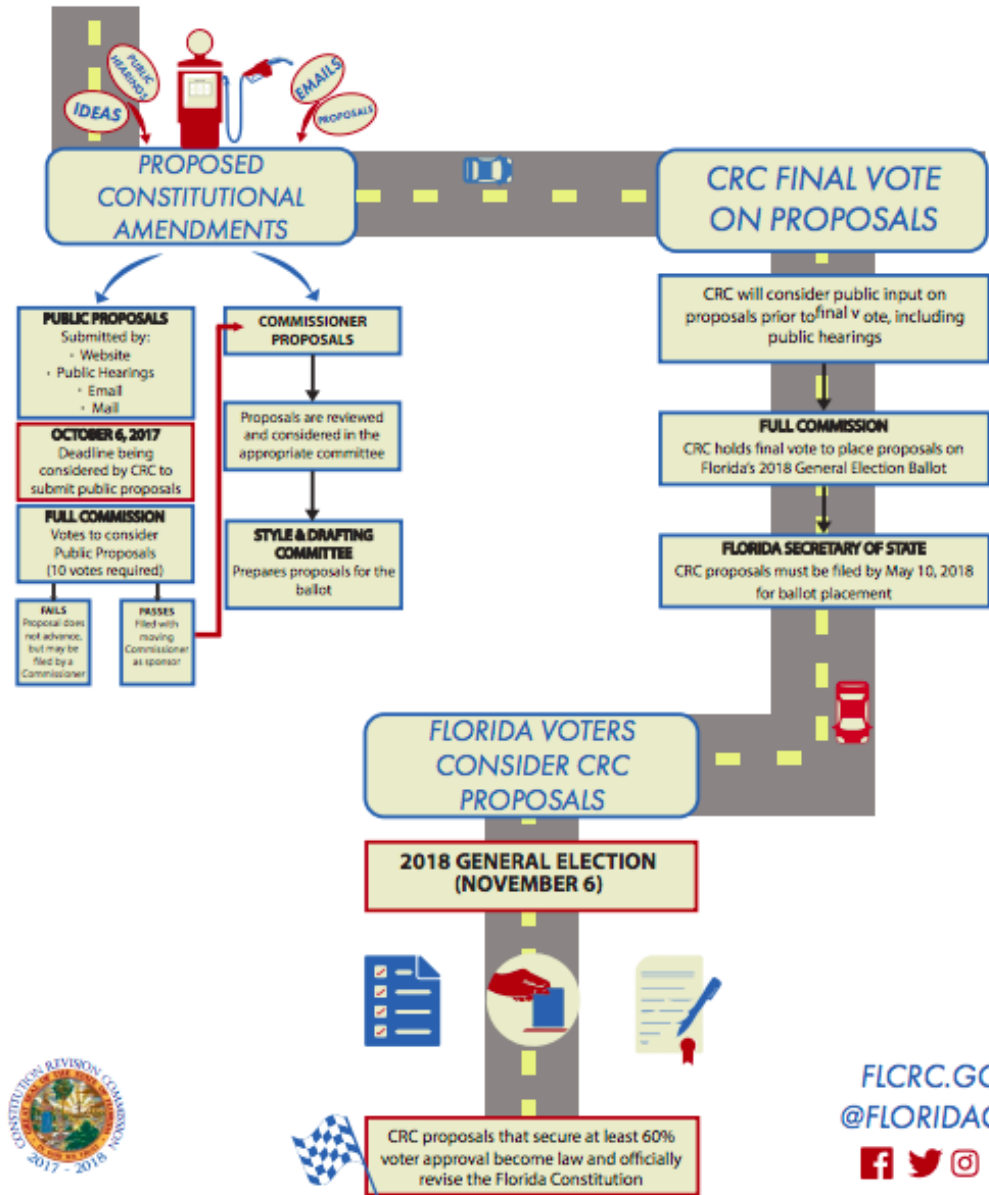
PUBLIC HEARINGS

IDEAS

EMAILS

PROPOSALS

PROPOSED CONSTITUTIONAL AMENDMENTS

CRC FINAL VOTE ON PROPOSALS

PUBLIC PROPOSALS
Submitted by:
· Website
· Public Hearings
· Email
· Mail

OCTOBER 6, 2017
Deadline being considered by CRC to submit public proposals

FULL COMMISSION
Votes to consider Public Proposals (10 votes required)

FAILS
Proposal does not advance, but may be filed by a Commissioner

PASSES
Filed with moving Commissioner as sponsor

COMMISSIONER PROPOSALS

Proposals are reviewed and considered in the appropriate committee

STYLE & DRAFTING COMMITTEE
Prepares proposals for the ballot

CRC will consider public input on proposals prior to final vote, including public hearings

FULL COMMISSION
CRC holds final vote to place proposals on Florida's 2018 General Election Ballot

FLORIDA SECRETARY OF STATE
CRC proposals must be filed by May 10, 2018 for ballot placement

FLORIDA VOTERS CONSIDER CRC PROPOSALS

2018 GENERAL ELECTION (NOVEMBER 6)

CONSTITUTION REVISION COMMISSION
2017 - 2018

FLCRC.GO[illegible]
@FLORIDA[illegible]

CRC proposals that secure at least 60% voter approval become law and officially revise the Florida Constitution